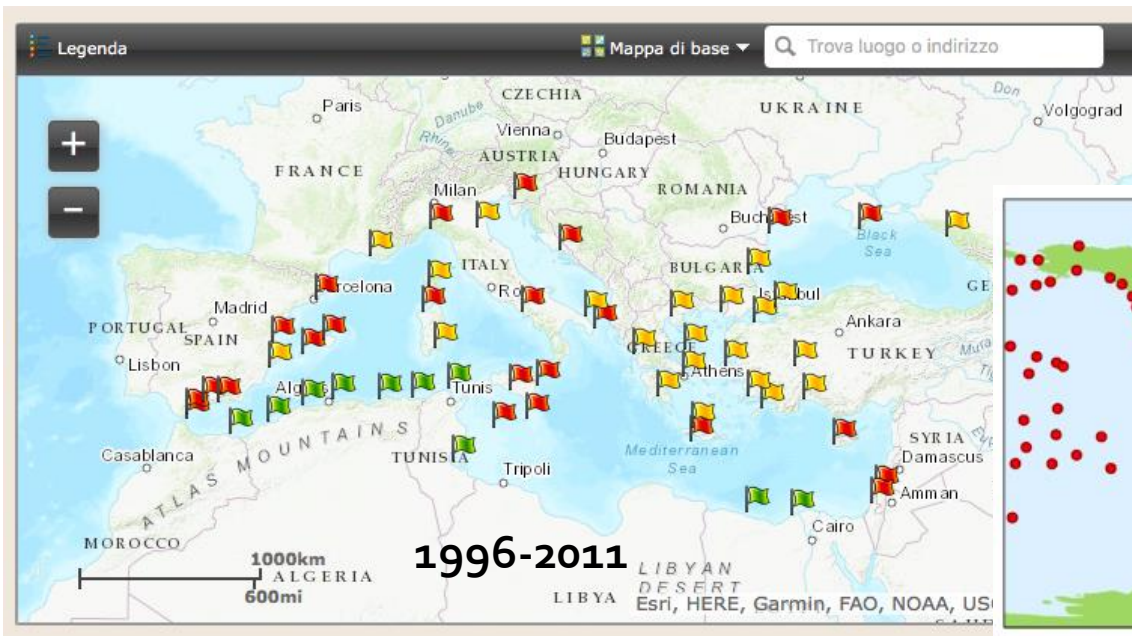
Legenda
Mappa di base
Trova luogo o indirizzo
+
−
Paris
CZECHIA
Danube
UKRAINE
Don
Volgograd
Rhine
Vienna
Budapest
AUSTRIA
FRANCE
HUNGARY
Milan
ROMANIA
Bucharest
Black Sea
ITALY
BULGARIA
Barcelona
GE
Madrid
Rome
Istanbul
PORTUGAL
SPAIN
Ankara
Lisbon
GREECE
TURKEY
Algiers
Tunis
Athens
ATLAS MOUNTAINS
SYRIA
Casablanca
TUNISIA
Mediterranean Sea
Damascus
Tripoli
Amman
Cairo
MOROCCO
1996-2011
1000km
600mi
ALGERIA
LIBYAN DESERT
LIBYA
Esri, HERE, Garmin, FAO, NOAA, USG